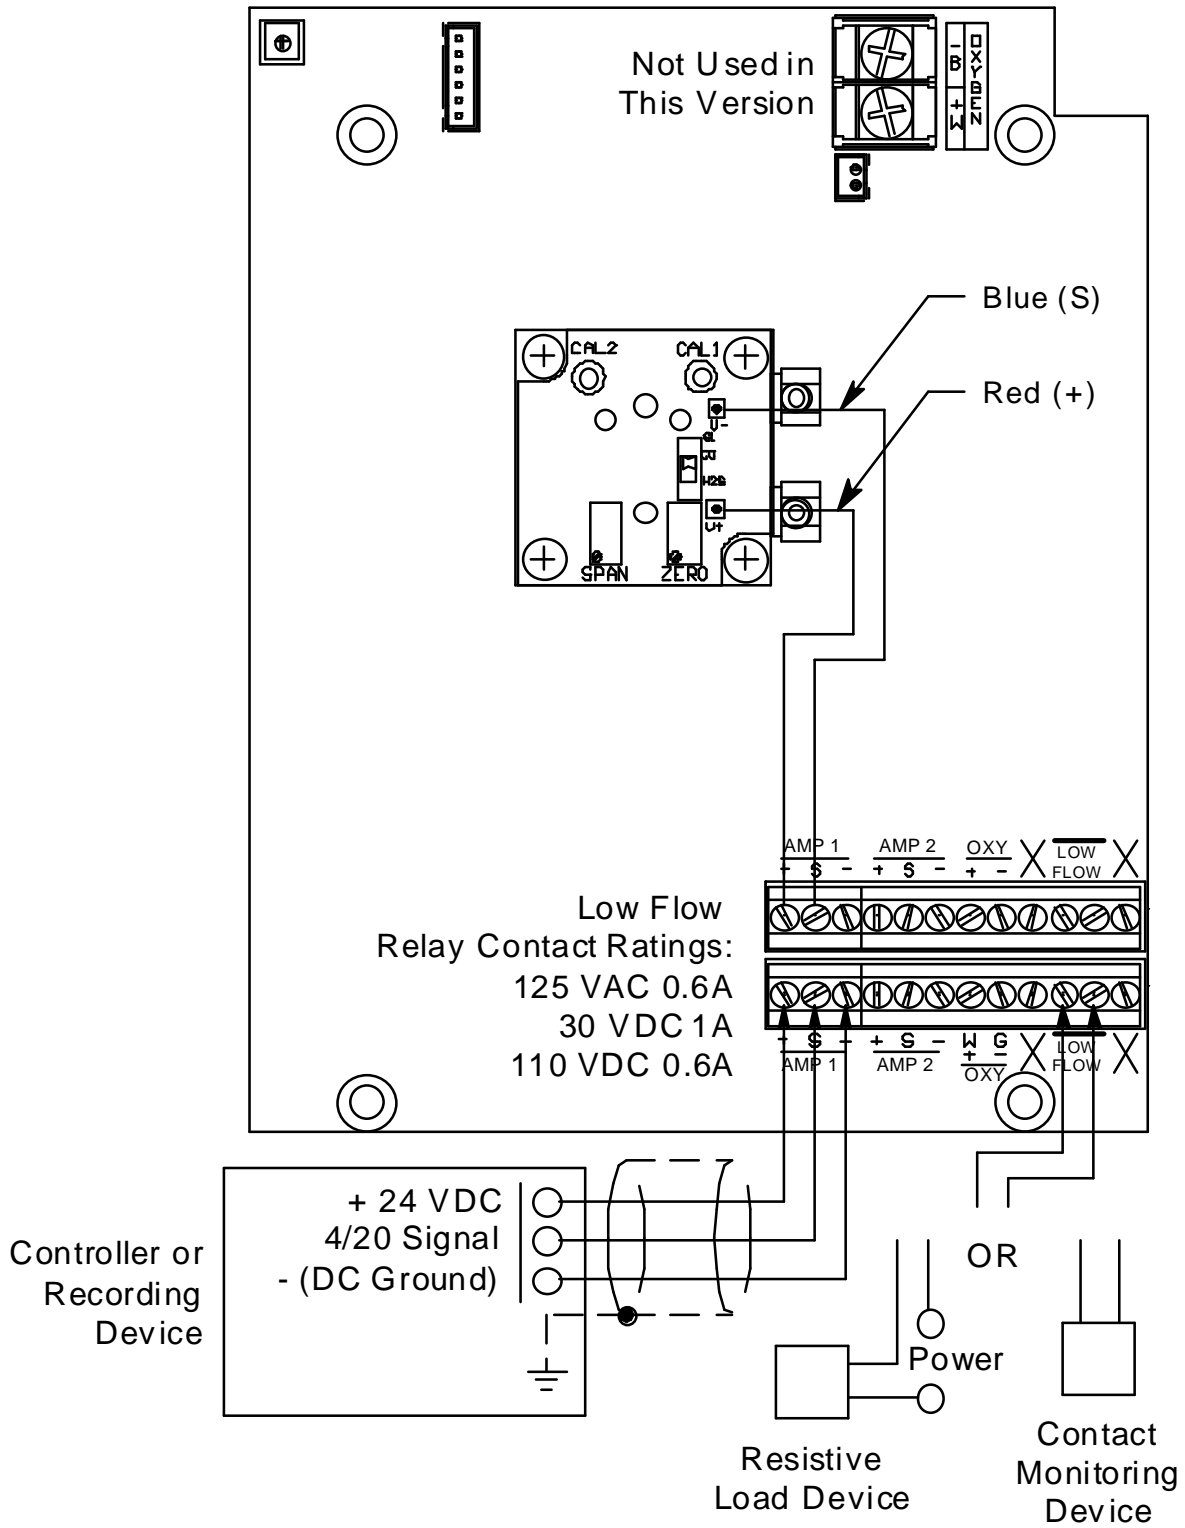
Not Used in
This Version

- B
+ W

OXYBEN

Blue (S)

Red (+)

CAL2
CAL1

V-
CL
CO
H2S
V+

SPAN
ZERO

AMP 1
+ S -

AMP 2
+ S -

OXY
+ -

LOW FLOW

Low Flow
Relay Contact Ratings:
125 VAC 0.6A
30 VDC 1A
110 VDC 0.6A

+ S -
AMP 1

+ S -
AMP 2

W G
+ -
OXY

LOW FLOW

Controller or
Recording
Device

+ 24 VDC
4/20 Signal
- (DC Ground)

OR

Power

Resistive
Load Device

Contact
Monitoring
Device